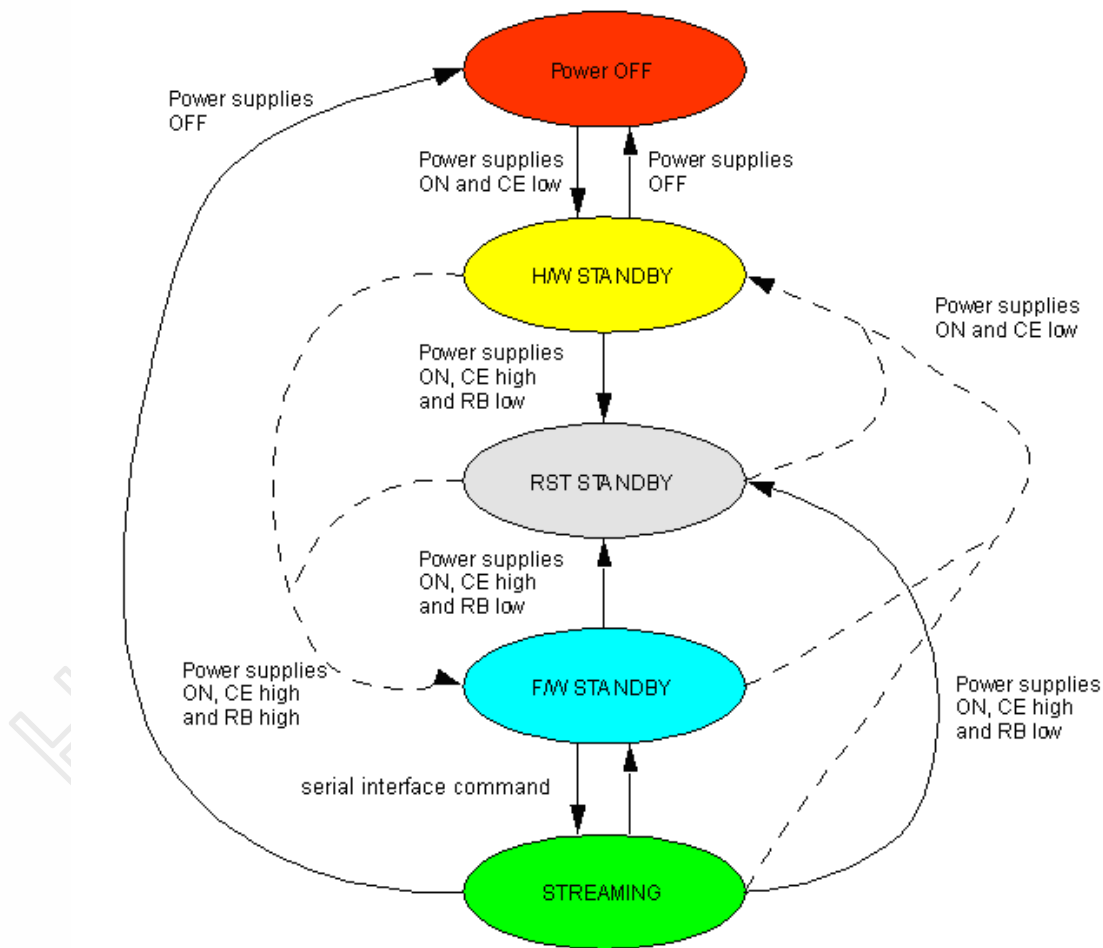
Power OFF

Power supplies OFF

Power supplies ON and CE low

Power supplies OFF

H/W STANDBY

Power supplies ON and CE low

Power supplies ON, CE high and RB low

RST STANDBY

Power supplies ON, CE high and RB low

Power supplies ON, CE high and RB high

F/W STANDBY

Power supplies ON, CE high and RB low

serial interface command

STREAMING